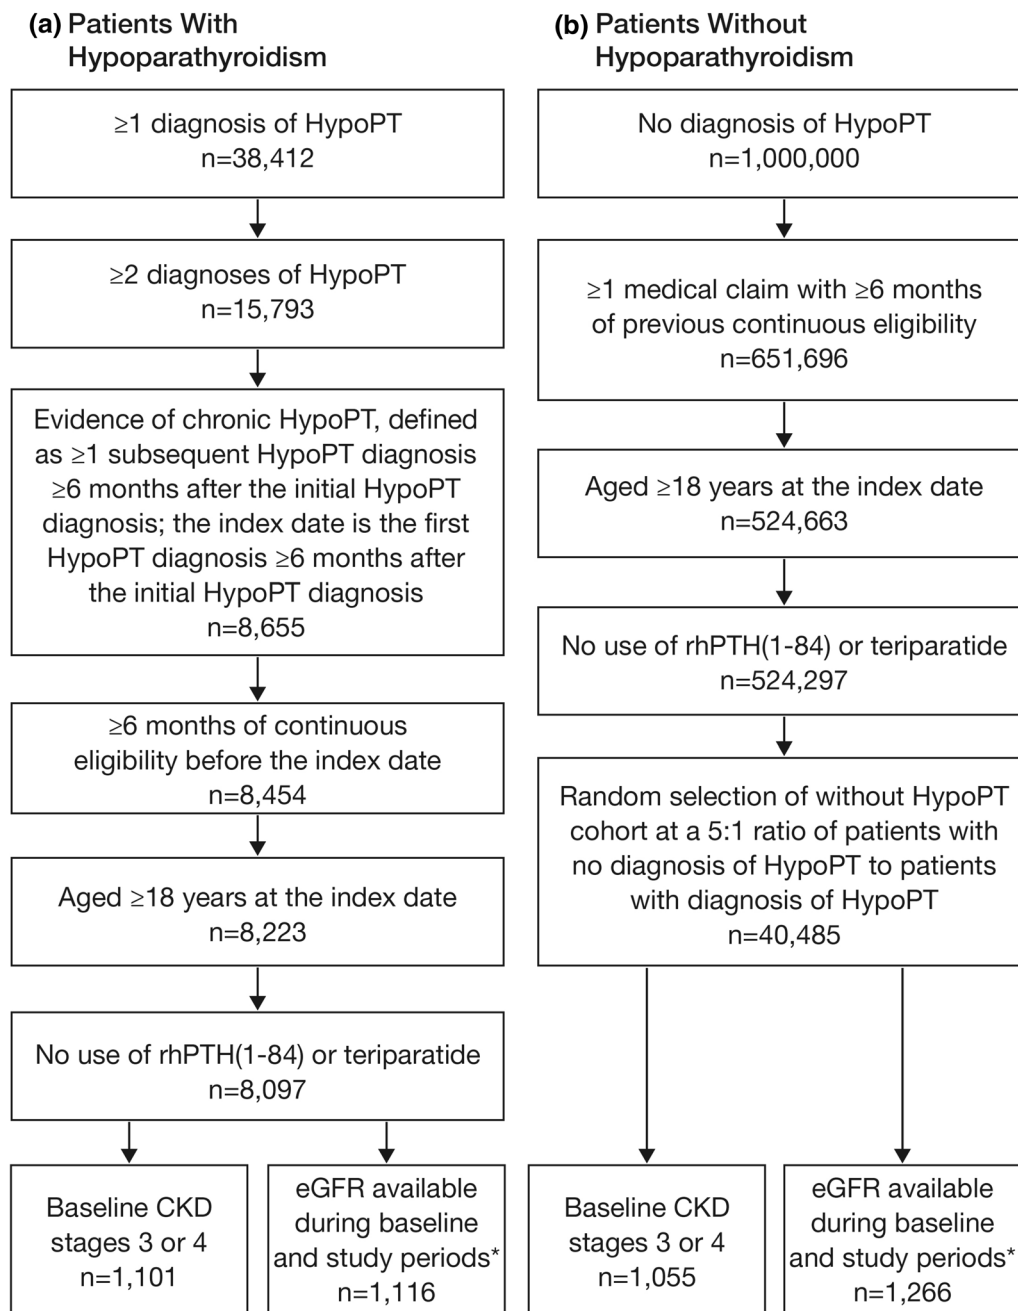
(a) Patients With Hypoparathyroidism

≥1 diagnosis of HypoPT
n=38,412

≥2 diagnoses of HypoPT
n=15,793

Evidence of chronic HypoPT, defined as ≥1 subsequent HypoPT diagnosis ≥6 months after the initial HypoPT diagnosis; the index date is the first HypoPT diagnosis ≥6 months after the initial HypoPT diagnosis
n=8,655

≥6 months of continuous eligibility before the index date
n=8,454

Aged ≥18 years at the index date
n=8,223

No use of rhPTH(1-84) or teriparatide
n=8,097

Baseline CKD stages 3 or 4
n=1,101

eGFR available during baseline and study periods*
n=1,116

(b) Patients Without Hypoparathyroidism

No diagnosis of HypoPT
n=1,000,000

≥1 medical claim with ≥6 months of previous continuous eligibility
n=651,696

Aged ≥18 years at the index date
n=524,663

No use of rhPTH(1-84) or teriparatide
n=524,297

Random selection of without HypoPT cohort at a 5:1 ratio of patients with no diagnosis of HypoPT to patients with diagnosis of HypoPT
n=40,485

Baseline CKD stages 3 or 4
n=1,055

eGFR available during baseline and study periods*
n=1,266